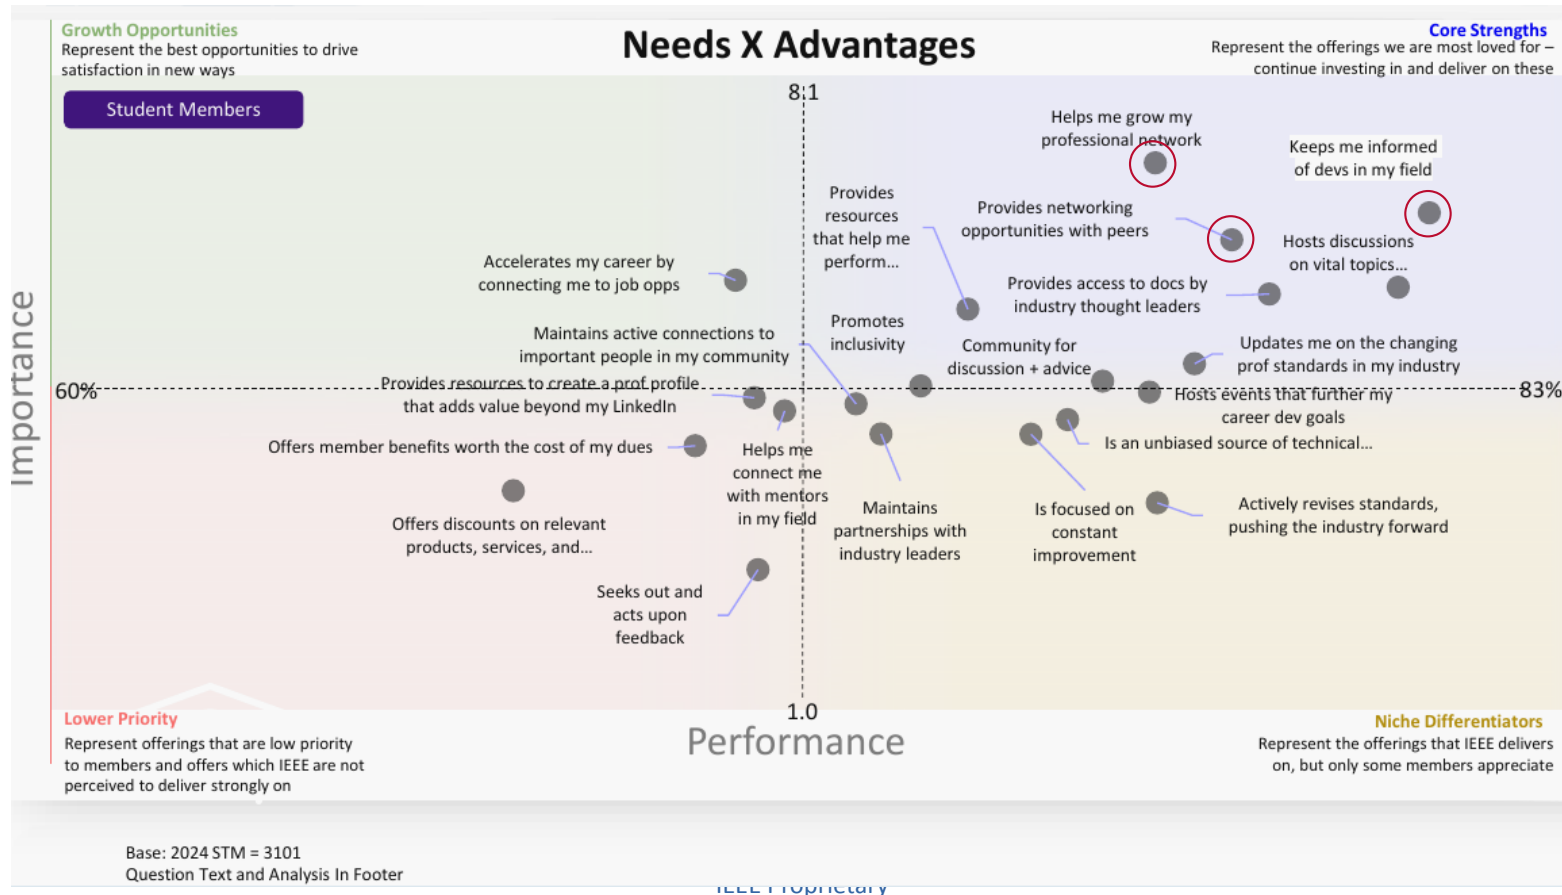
Growth Opportunities
Represent the best opportunities to drive satisfaction in new ways

Needs X Advantages

Core Strengths
Represent the offerings we are most loved for – continue investing in and deliver on these

Student Members

8.1

Helps me grow my professional network

Keeps me informed of devs in my field

Provides resources that help me perform...

Provides networking opportunities with peers

Hosts discussions on vital topics...

Accelerates my career by connecting me to job opps

Provides access to docs by industry thought leaders

Maintains active connections to important people in my community

Promotes inclusivity

Community for discussion + advice

Updates me on the changing prof standards in my industry

Importance

60%

Provides resources to create a prof profile that adds value beyond my LinkedIn

Hosts events that further my career dev goals

83%

Offers member benefits worth the cost of my dues

Helps me connect me with mentors in my field

Is an unbiased source of technical...

Maintains partnerships with industry leaders

Is focused on constant improvement

Actively revises standards, pushing the industry forward

Offers discounts on relevant products, services, and...

Seeks out and acts upon feedback

1.0

Lower Priority
Represent offerings that are low priority to members and offers which IEEE are not perceived to deliver strongly on

Performance

Niche Differentiators
Represent the offerings that IEEE delivers on, but only some members appreciate

Base: 2024 STM = 3101
Question Text and Analysis In Footer

IEEE Proprietary